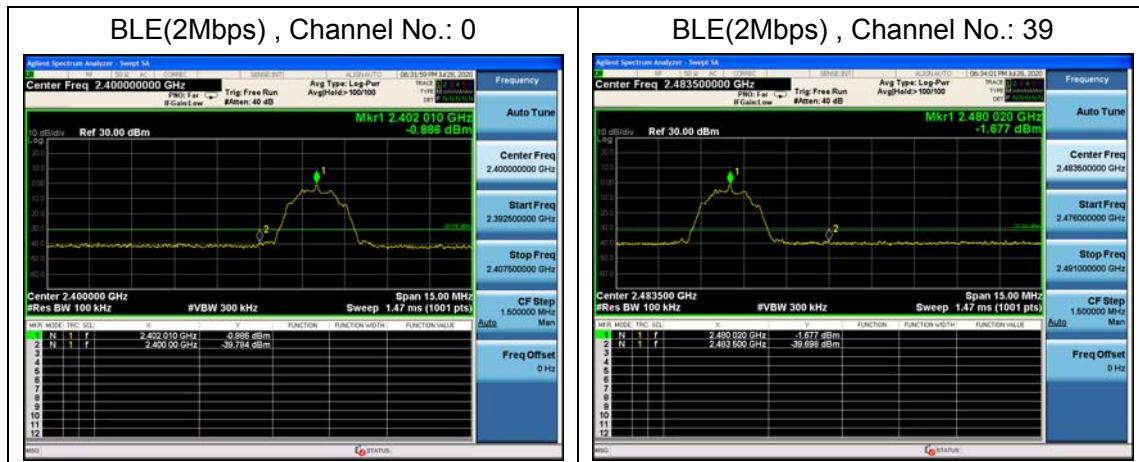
| BLE(2Mbps) , Channel No.: 0 | BLE(2Mbps) , Channel No.: 39 |
|---|---|

Agilent Spectrum Analyzer - Swept SA

Center Freq 2.400000000 GHz

PNO: Far IFGain:Low

Trig: Free Run #Atten: 40 dB

Avg Type: Log-Pwr Avg|Hold:>100/100

06:31:59 PM Jul 28, 2020

Frequency

Mkr1 2.402 010 GHz -0.886 dBm

10 dB/div Ref 30.00 dBm

Log

Auto Tune

Center Freq 2.400000000 GHz

Start Freq 2.392500000 GHz

Stop Freq 2.407500000 GHz

CF Step 1.500000 MHz Auto Man

Freq Offset 0 Hz

Center 2.400000 GHz #Res BW 100 kHz #VBW 300 kHz Span 15.00 MHz Sweep 1.47 ms (1001 pts)

| MKR | MODE | TRC | SCL | X | Y | FUNCTION | FUNCTION WIDTH | FUNCTION VALUE |
|---|---|---|---|---|---|---|---|---|
| 1 | N | 1 | f | 2.402 010 GHz | -0.886 dBm | | | |
| 2 | N | 1 | f | 2.400 00 GHz | -39.784 dBm | | | |
| 3 | | | | | | | | |
| 4 | | | | | | | | |
| 5 | | | | | | | | |
| 6 | | | | | | | | |
| 7 | | | | | | | | |
| 8 | | | | | | | | |
| 9 | | | | | | | | |
| 10 | | | | | | | | |
| 11 | | | | | | | | |
| 12 | | | | | | | | |

MSG STATUS

Agilent Spectrum Analyzer - Swept SA

Center Freq 2.483500000 GHz

PNO: Far IFGain:Low

Trig: Free Run #Atten: 40 dB

Avg Type: Log-Pwr Avg|Hold:>100/100

06:34:01 PM Jul 28, 2020

Frequency

Mkr1 2.480 020 GHz -1.677 dBm

10 dB/div Ref 30.00 dBm

Log

Auto Tune

Center Freq 2.483500000 GHz

Start Freq 2.476000000 GHz

Stop Freq 2.491000000 GHz

CF Step 1.500000 MHz Auto Man

Freq Offset 0 Hz

Center 2.483500 GHz #Res BW 100 kHz #VBW 300 kHz Span 15.00 MHz Sweep 1.47 ms (1001 pts)

| MKR | MODE | TRC | SCL | X | Y | FUNCTION | FUNCTION WIDTH | FUNCTION VALUE |
|---|---|---|---|---|---|---|---|---|
| 1 | N | 1 | f | 2.480 020 GHz | -1.677 dBm | | | |
| 2 | N | 1 | f | 2.483 500 GHz | -39.698 dBm | | | |
| 3 | | | | | | | | |
| 4 | | | | | | | | |
| 5 | | | | | | | | |
| 6 | | | | | | | | |
| 7 | | | | | | | | |
| 8 | | | | | | | | |
| 9 | | | | | | | | |
| 10 | | | | | | | | |
| 11 | | | | | | | | |
| 12 | | | | | | | | |

MSG STATUS